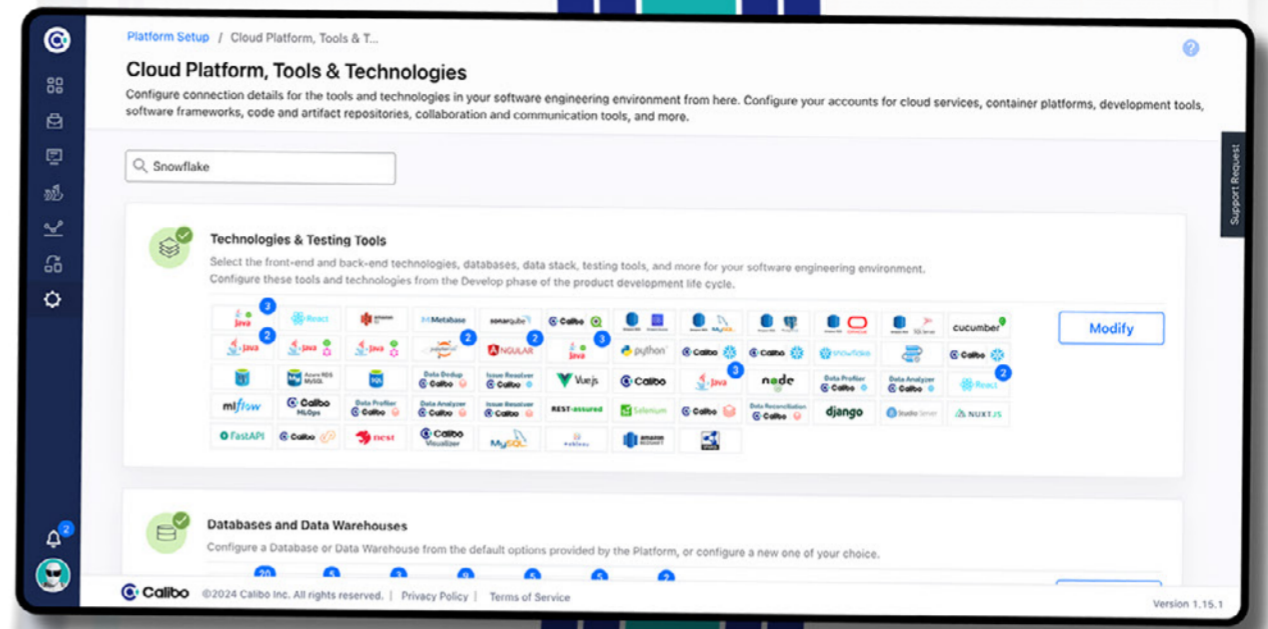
Platform Setup / Cloud Platform, Tools & T...

Cloud Platform, Tools & Technologies

Configure connection details for the tools and technologies in your software engineering environment from here. Configure your accounts for cloud services, container platforms, development tools, software frameworks, code and artifact repositories, collaboration and communication tools, and more.

Snowflake

Support Request

Technologies & Testing Tools

Select the front-end and back-end technologies, databases, data stack, testing tools, and more for your software engineering environment. Configure these tools and technologies from the Develop phase of the product development life cycle.

Java 3 React Metabase sonarqube Calibo cucumber
Java 2 Java Java ANGULAR 2 Java 3 python Calibo Calibo snowflake Calibo
Data Dedup Calibo Issue Resolver Calibo Vuejs Calibo Java 3 node Data Profiler Calibo Data Analyzer Calibo React 2
mlflow Calibo MLOps Data Profiler Calibo Data Analyzer Calibo Issue Resolver Calibo REST-assured Selenium Calibo Data Reconciliation Calibo django NUXTJS
FastAPI Calibo nest Calibo Visualizer MySQL amazon

Modify

Databases and Data Warehouses

Configure a Database or Data Warehouse from the default options provided by the Platform, or configure a new one of your choice.

20 5 3 9 5 5 2

2

Calibo ©2024 Calibo Inc. All rights reserved. | Privacy Policy | Terms of Service

Version 1.15.1